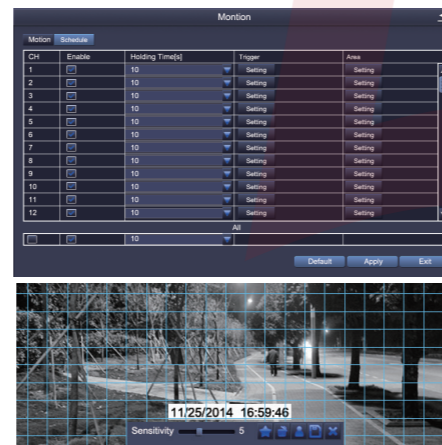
Montion

Motion Schedule

| CH | Enable | Holding Time[s] | Trigger | Area |
|---|---|---|---|---|
| 1 | | 10 | Setting | Setting |
| 2 | | 10 | Setting | Setting |
| 3 | | 10 | Setting | Setting |
| 4 | | 10 | Setting | Setting |
| 5 | | 10 | Setting | Setting |
| 6 | | 10 | Setting | Setting |
| 7 | | 10 | Setting | Setting |
| 8 | | 10 | Setting | Setting |
| 9 | | 10 | Setting | Setting |
| 10 | | 10 | Setting | Setting |
| 11 | | 10 | Setting | Setting |
| 12 | | 10 | Setting | Setting |

All

| | | 10 | | |

Default Apply Exit

11/25/2014 16:59:46

Sensitivity 5